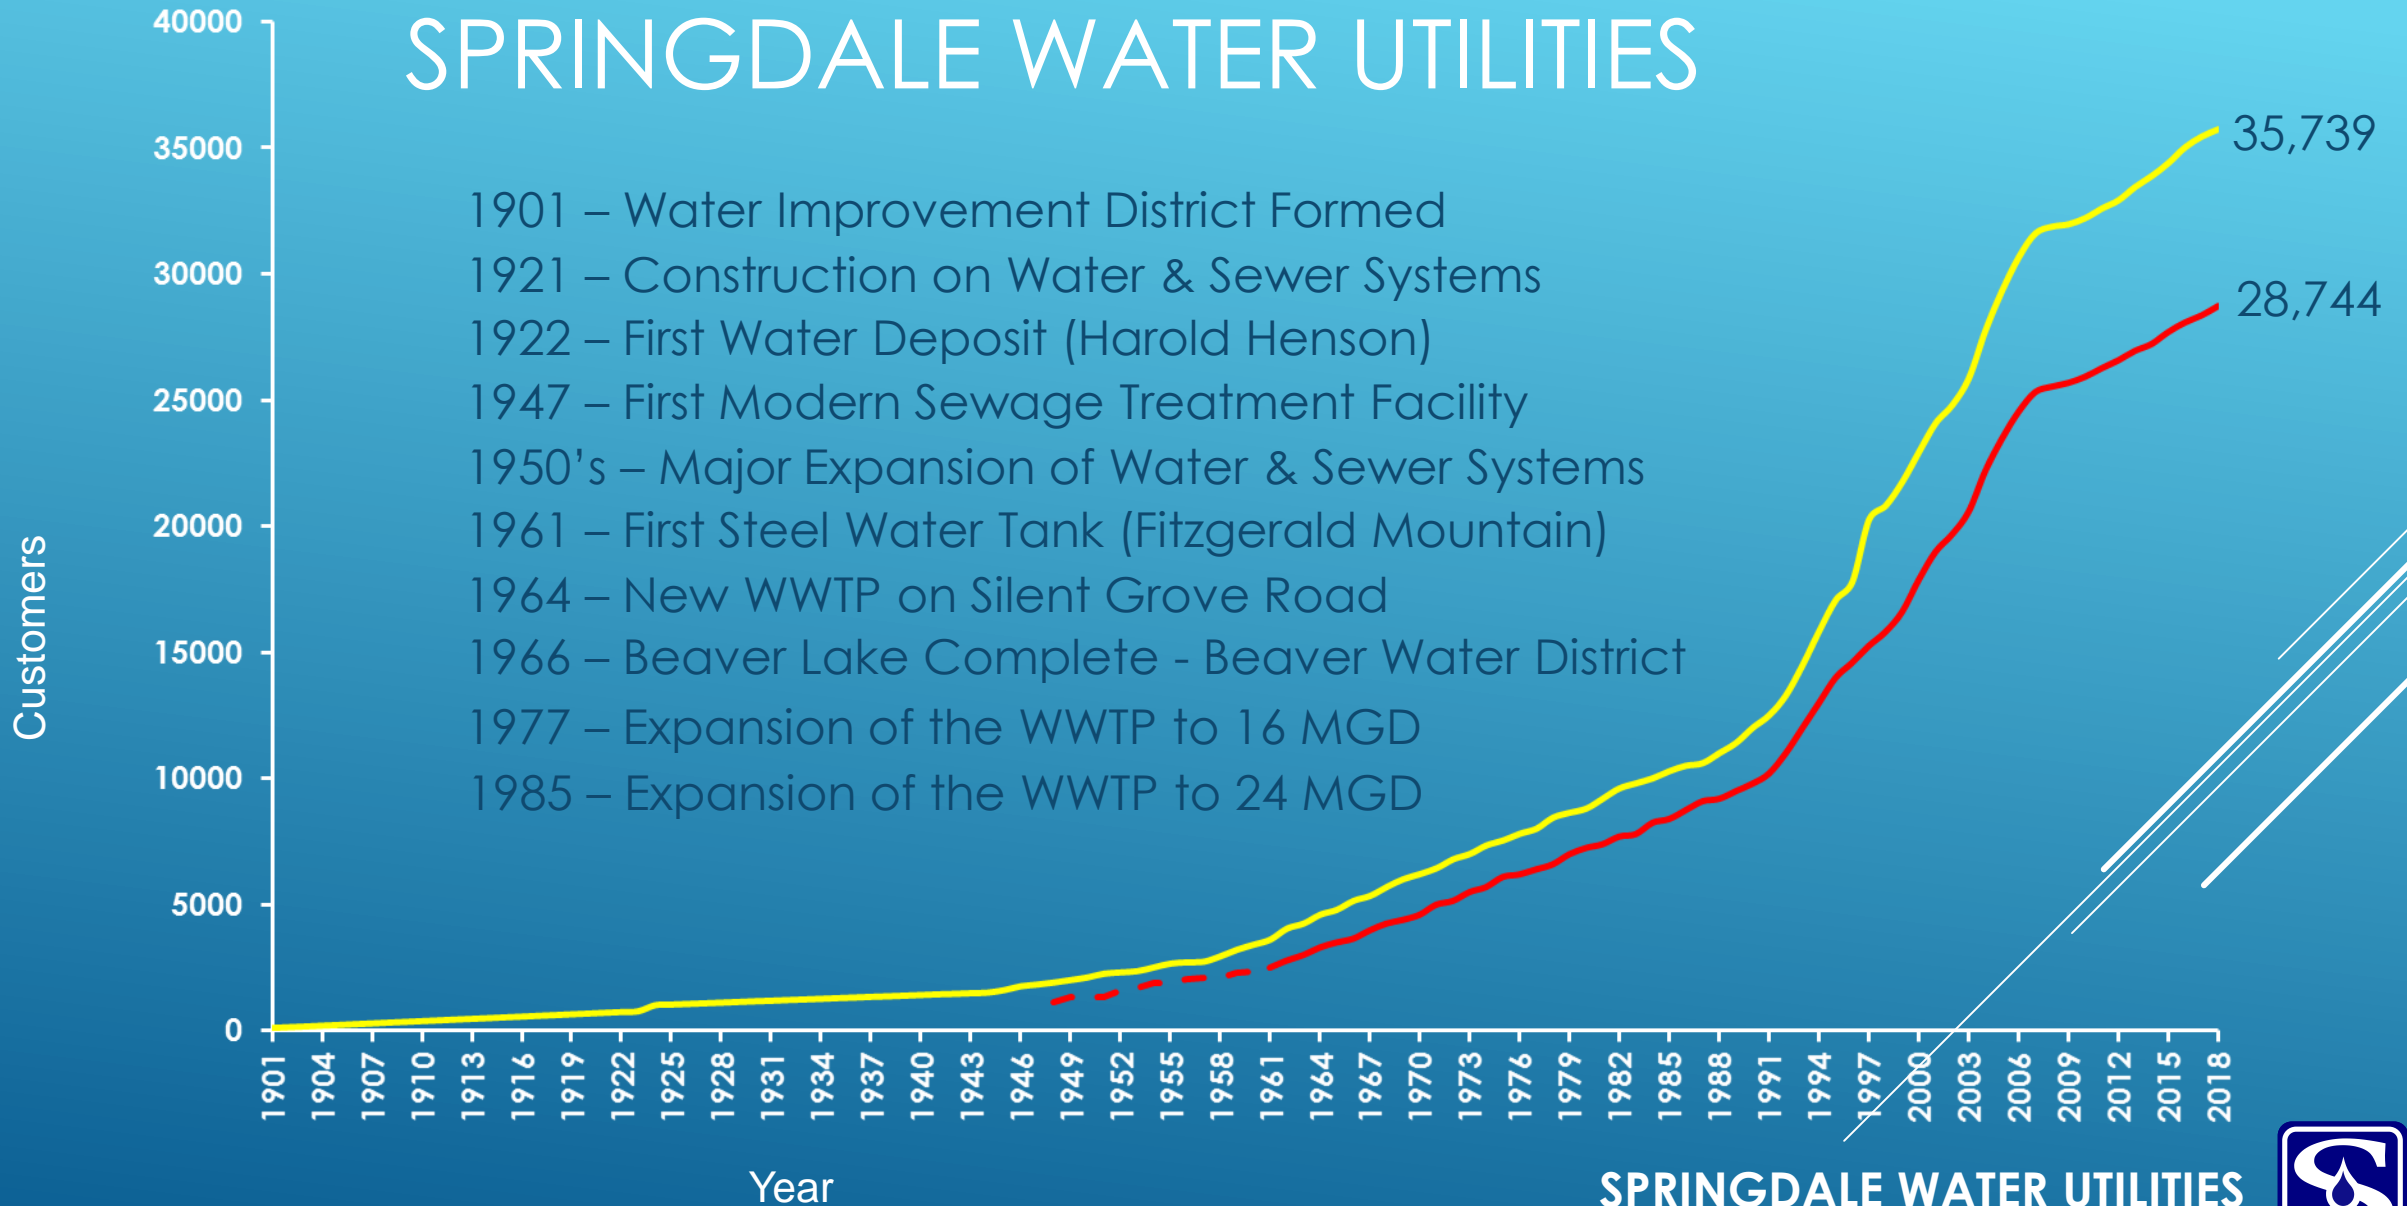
SPRINGDALE WATER UTILITIES

1901 – Water Improvement District Formed
1921 – Construction on Water & Sewer Systems
1922 – First Water Deposit (Harold Henson)
1947 – First Modern Sewage Treatment Facility
1950's – Major Expansion of Water & Sewer Systems
1961 – First Steel Water Tank (Fitzgerald Mountain)
1964 – New WWTP on Silent Grove Road
1966 – Beaver Lake Complete - Beaver Water District
1977 – Expansion of the WWTP to 16 MGD
1985 – Expansion of the WWTP to 24 MGD

40000
35000
30000
25000
20000
15000
10000
5000
0

Customers

35,739
28,744

1901 1904 1907 1910 1913 1916 1919 1922 1925 1928 1931 1934 1937 1940 1943 1946 1949 1952 1955 1958 1961 1964 1967 1970 1973 1976 1979 1982 1985 1988 1991 1994 1997 2000 2003 2006 2009 2012 2015 2018

Year

SPRINGDALE WATER UTILITIES